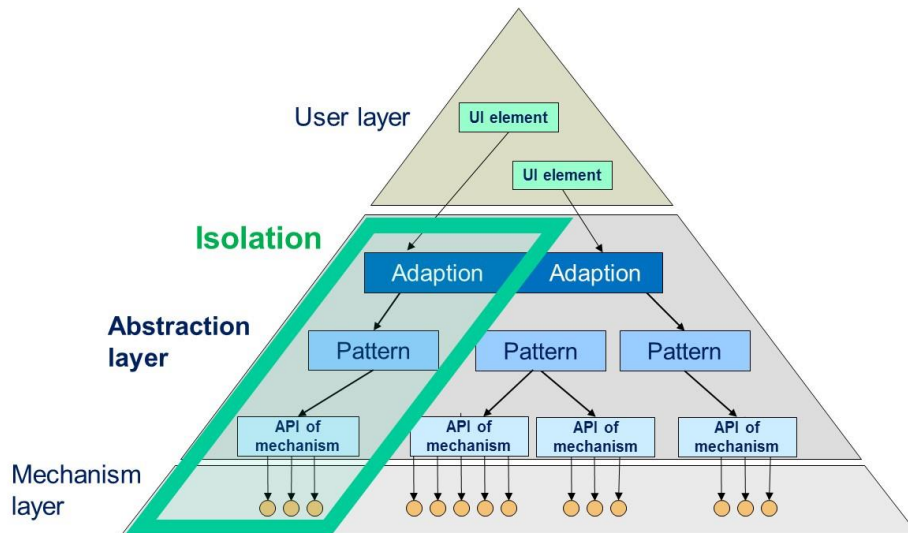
User layer

UI element

UI element

Isolation

Adaption

Adaption

Abstraction layer

Pattern

Pattern

Pattern

API of mechanism

API of mechanism

API of mechanism

API of mechanism

Mechanism layer